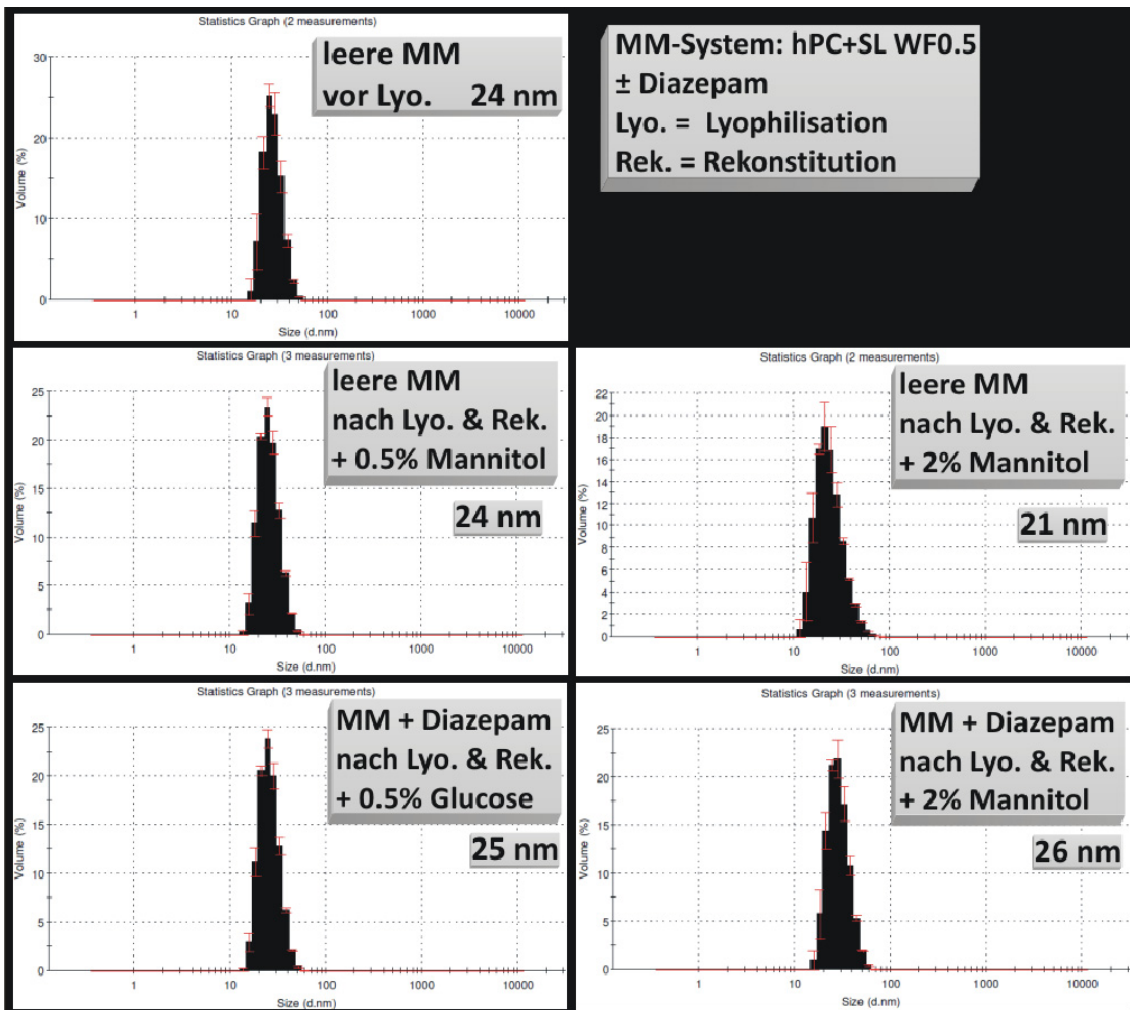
Statistics Graph (2 measurements)

leere MM
vor Lyo. 24 nm

30
20
10
0
Volume (%)
1 10 100 1000 10000
Size (d.nm)

MM-System: hPC+SL WF0.5
± Diazepam
Lyo. = Lyophilisation
Rek. = Rekonstitution

Statistics Graph (3 measurements)

leere MM
nach Lyo. & Rek.
+ 0.5% Mannitol

24 nm

25
20
15
10
5
0
Volume (%)
1 10 100 1000 10000
Size (d.nm)

Statistics Graph (2 measurements)

leere MM
nach Lyo. & Rek.
+ 2% Mannitol

21 nm

22
20
18
16
14
12
10
8
6
4
2
0
Volume (%)
1 10 100 1000 10000
Size (d.nm)

Statistics Graph (3 measurements)

MM + Diazepam
nach Lyo. & Rek.
+ 0.5% Glucose

25 nm

25
20
15
10
5
0
Volume (%)
1 10 100 1000 10000
Size (d.nm)

Statistics Graph (3 measurements)

MM + Diazepam
nach Lyo. & Rek.
+ 2% Mannitol

26 nm

25
20
15
10
5
0
Volume (%)
1 10 100 1000 10000
Size (d.nm)